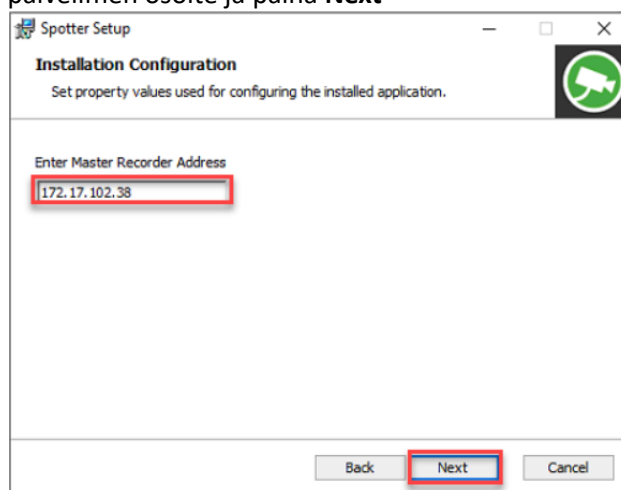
palvelimen osoite ja paina **Next**

Spotter Setup

**Installation Configuration**

Set property values used for configuring the installed application.

Enter Master Recorder Address

172.17.102.38

Back Next Cancel